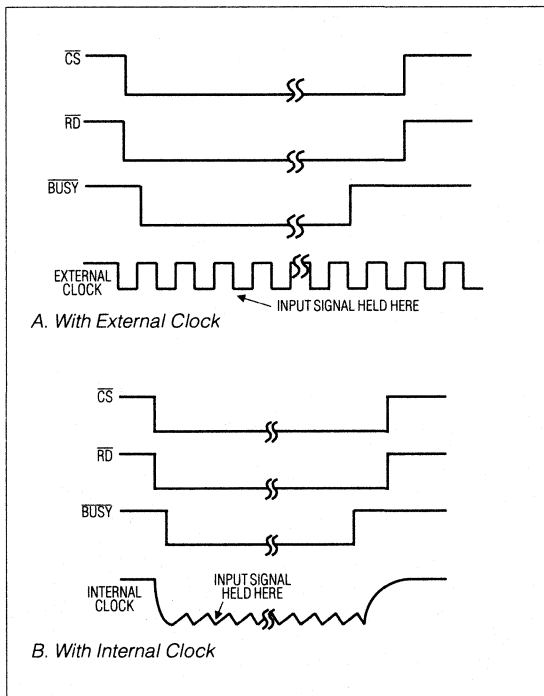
$\overline{CS}$

$\overline{RD}$

$\overline{BUSY}$

EXTERNAL CLOCK

INPUT SIGNAL HELD HERE

A. With External Clock

$\overline{CS}$

$\overline{RD}$

$\overline{BUSY}$

INTERNAL CLOCK

INPUT SIGNAL HELD HERE

B. With Internal Clock